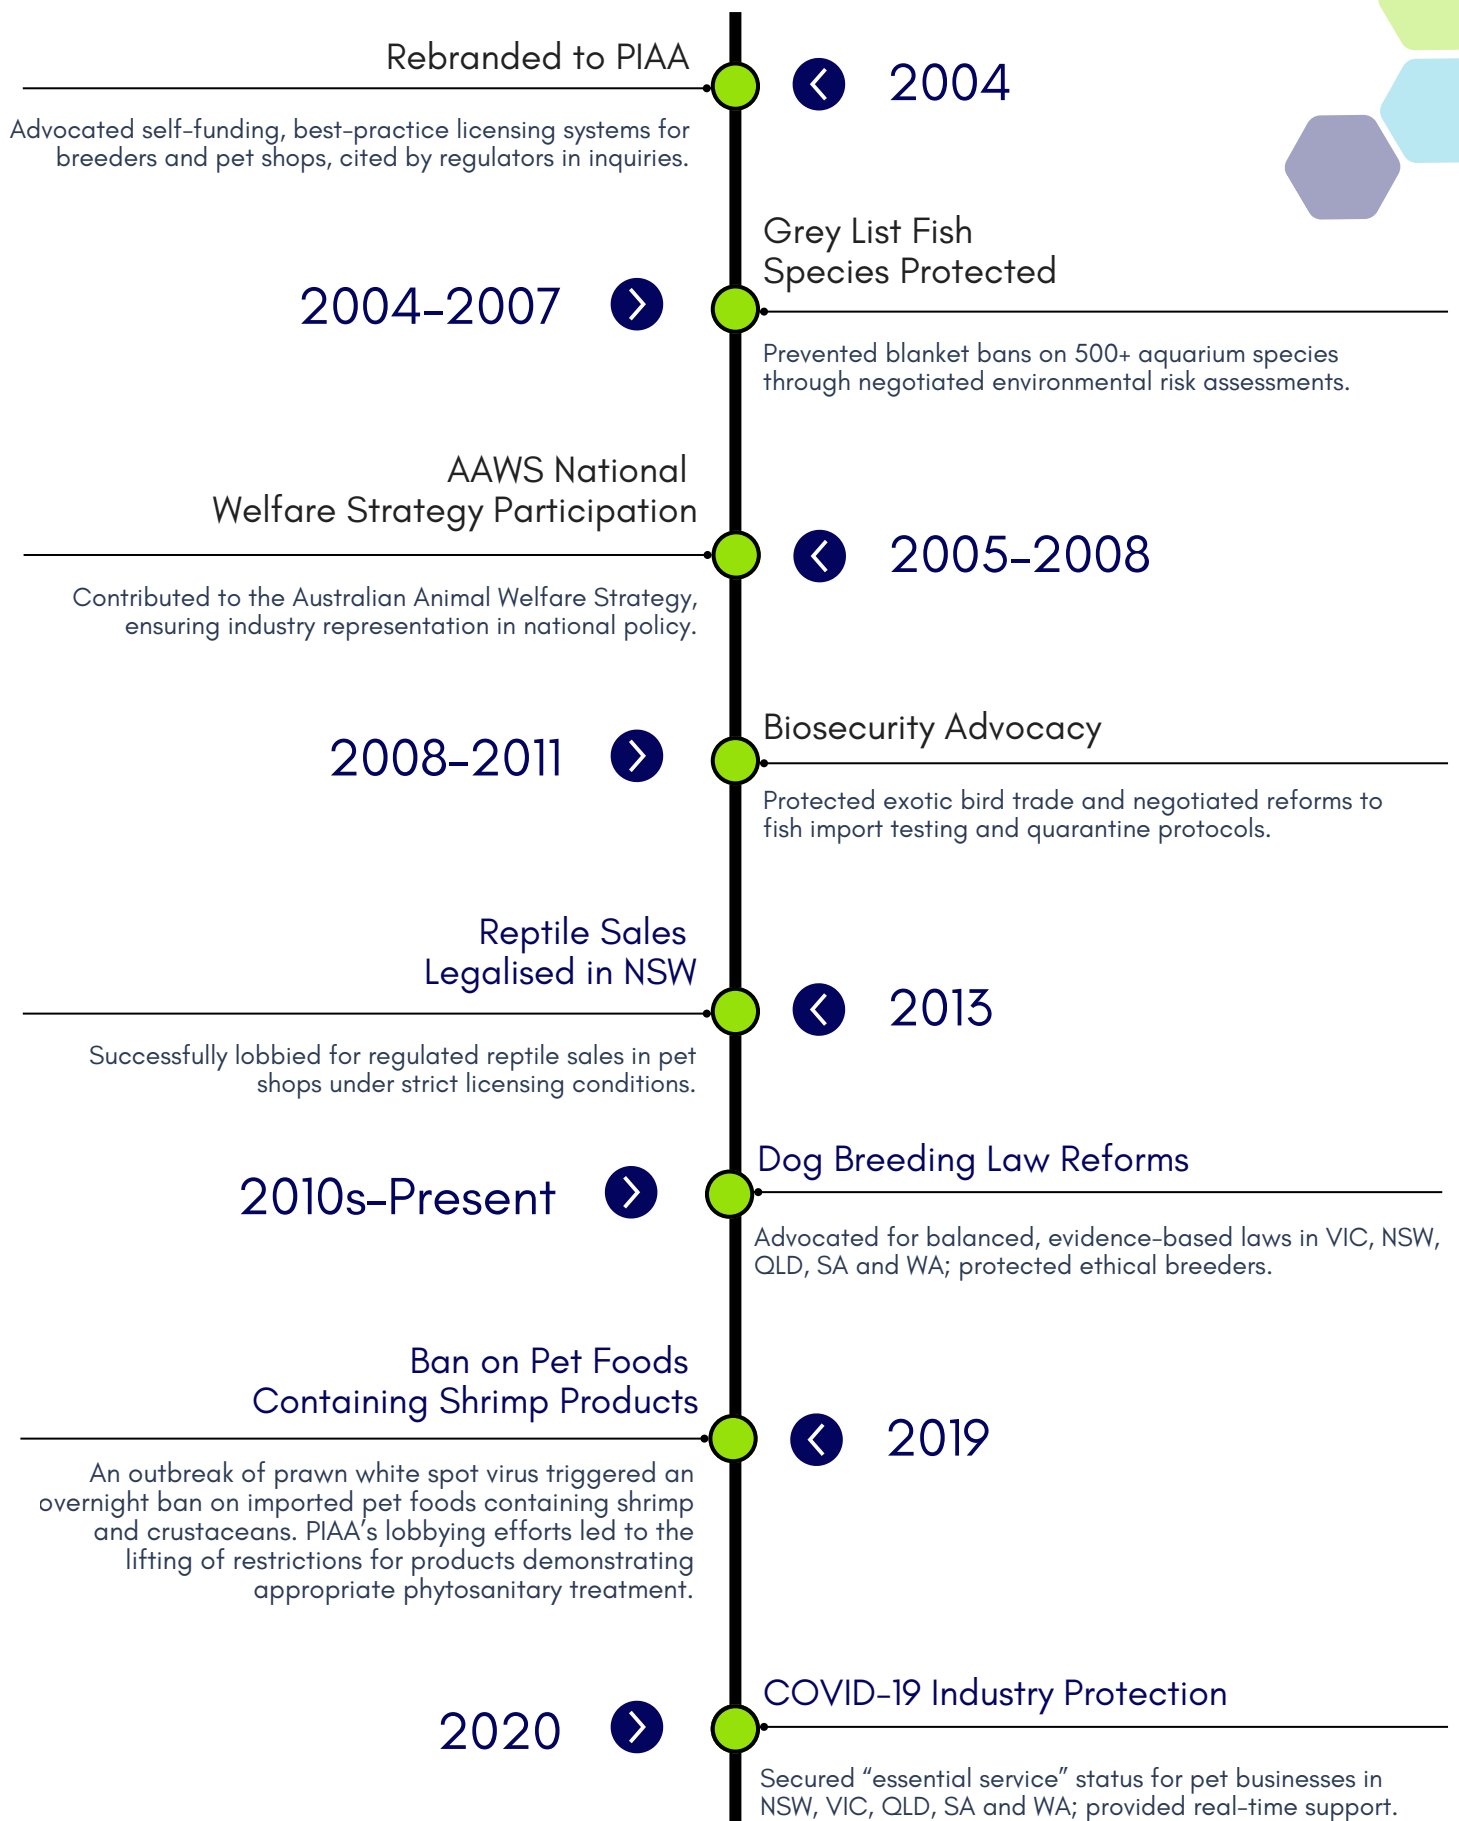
Rebranded to PIAA

Advocated self-funding, best-practice licensing systems for breeders and pet shops, cited by regulators in inquiries.

2004

Grey List Fish Species Protected

2004–2007

Prevented blanket bans on 500+ aquarium species through negotiated environmental risk assessments.

AAWS National Welfare Strategy Participation

2005–2008

Contributed to the Australian Animal Welfare Strategy, ensuring industry representation in national policy.

2008–2011

Biosecurity Advocacy

Protected exotic bird trade and negotiated reforms to fish import testing and quarantine protocols.

Reptile Sales Legalised in NSW

2013

Successfully lobbied for regulated reptile sales in pet shops under strict licensing conditions.

2010s–Present

Dog Breeding Law Reforms

Advocated for balanced, evidence-based laws in VIC, NSW, QLD, SA and WA; protected ethical breeders.

Ban on Pet Foods Containing Shrimp Products

2019

An outbreak of prawn white spot virus triggered an overnight ban on imported pet foods containing shrimp and crustaceans. PIAA's lobbying efforts led to the lifting of restrictions for products demonstrating appropriate phytosanitary treatment.

2020

COVID-19 Industry Protection

Secured "essential service" status for pet businesses in NSW, VIC, QLD, SA and WA; provided real-time support.